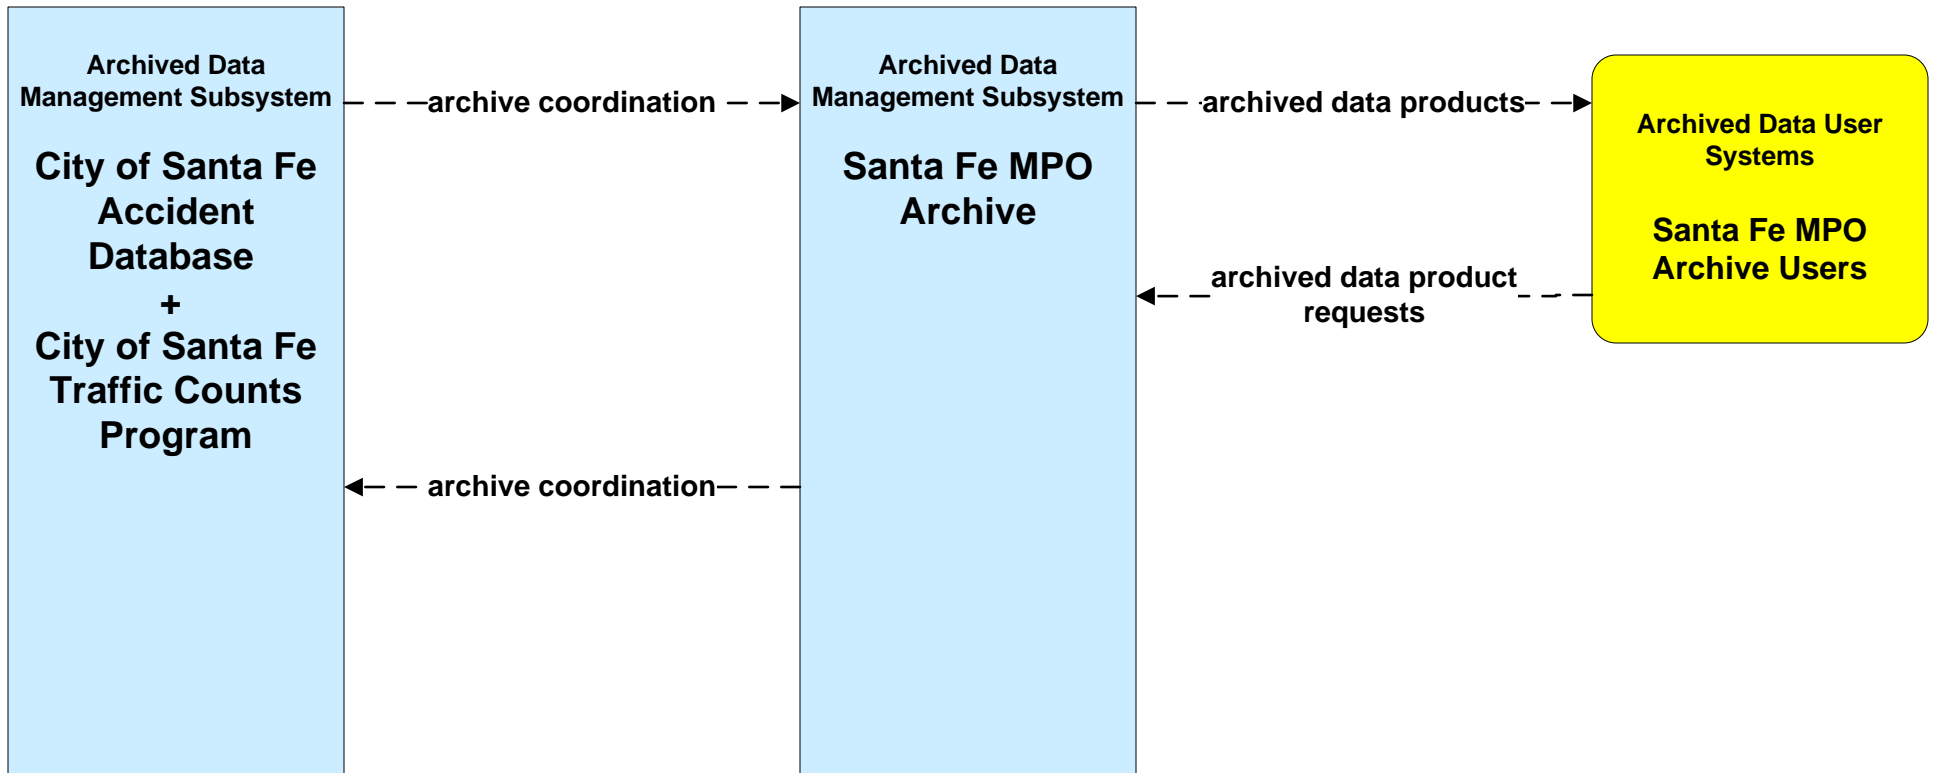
Archived Data Management Subsystem

City of Santa Fe Accident Database + City of Santa Fe Traffic Counts Program

archive coordination

Archived Data Management Subsystem

Santa Fe MPO Archive

archived data products

Archived Data User Systems

Santa Fe MPO Archive Users

archived data product requests

archive coordination